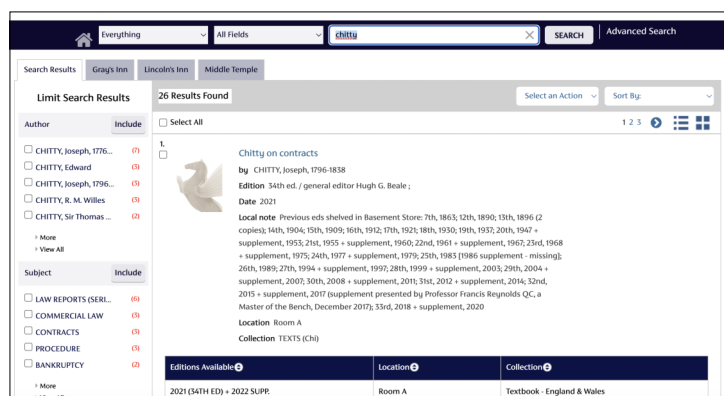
Everything

All Fields

chitty

SEARCH

Advanced Search

Search Results | Gray's Inn | Lincoln's Inn | Middle Temple

Limit Search Results

Author

Include

CHITTY, Joseph, 1776... (7)

CHITTY, Edward (3)

CHITTY, Joseph, 1796... (3)

CHITTY, R. M. Willes (3)

CHITTY, Sir Thomas ... (2)

More

View All

Subject

Include

LAW REPORTS (SERI... (6)

COMMERCIAL LAW (5)

CONTRACTS (3)

PROCEDURE (3)

BANKRUPTCY (2)

More

26 Results Found

Select an Action

Sort By:

Select All

1 2 3

1.

Chitty on contracts

by CHITTY, Joseph, 1796-1838

Edition 34th ed. / general editor Hugh G. Beale ;

Date 2021

Local note Previous eds shelved in Basement Store: 7th, 1863; 12th, 1890; 13th, 1896 (2 copies); 14th, 1904; 15th, 1909; 16th, 1912; 17th, 1921; 18th, 1930; 19th, 1937; 20th, 1947 + supplement, 1953; 21st, 1955 + supplement, 1960; 22nd, 1961 + supplement, 1967; 23rd, 1968 + supplement, 1975; 24th, 1977 + supplement, 1979; 25th, 1983 [1986 supplement - missing]; 26th, 1989; 27th, 1994 + supplement, 1997; 28th, 1999 + supplement, 2003; 29th, 2004 + supplement, 2007; 30th, 2008 + supplement, 2011; 31st, 2012 + supplement, 2014; 32nd, 2015 + supplement, 2017 (supplement presented by Professor Francis Reynolds QC, a Master of the Bench, December 2017); 33rd, 2018 + supplement, 2020

Location Room A

Collection TEXTS (Chi)

| Editions Available | Location | Collection |
|---|---|---|
| 2021 (34TH ED) + 2022 SUPP. | Room A | Textbook - England & Wales |